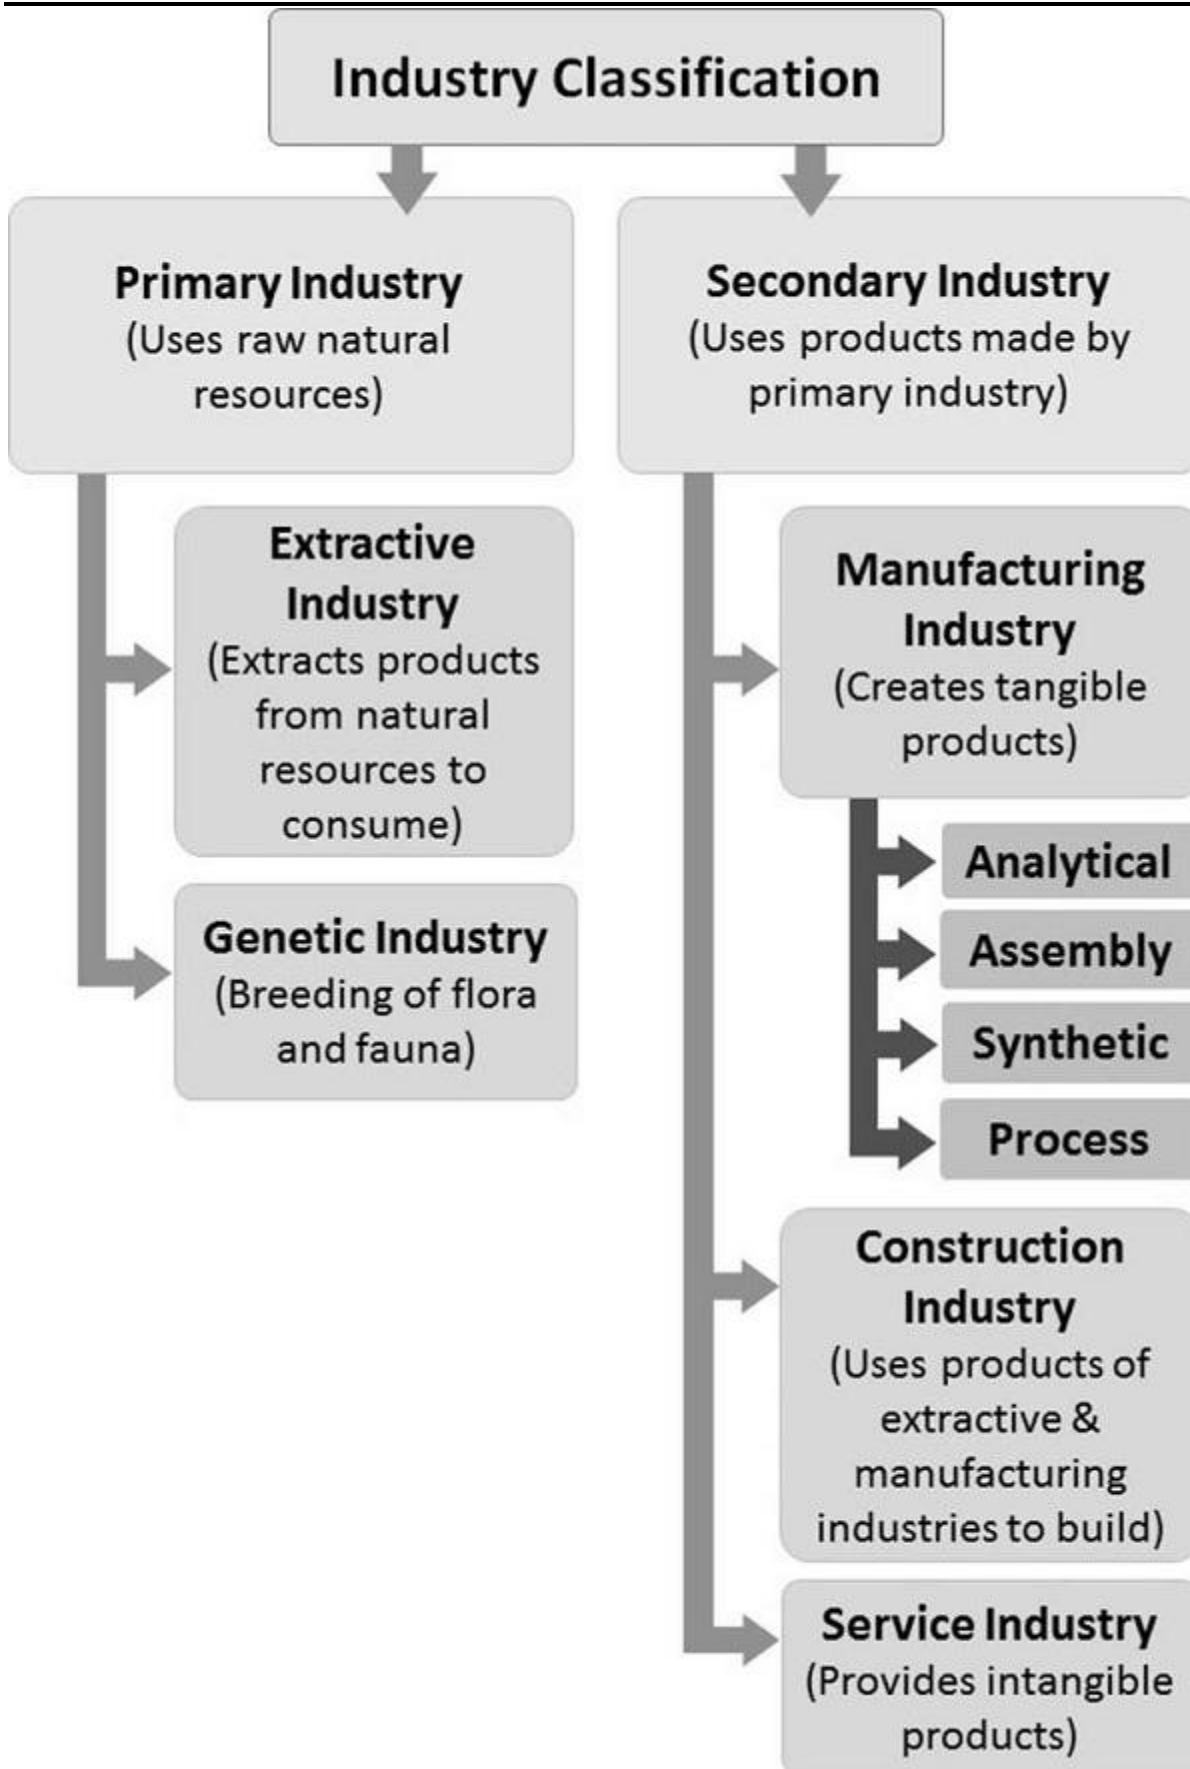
Industry Classification

Primary Industry
(Uses raw natural resources)

Extractive Industry
(Extracts products from natural resources to consume)

Genetic Industry
(Breeding of flora and fauna)

Secondary Industry
(Uses products made by primary industry)

Manufacturing Industry
(Creates tangible products)

Analytical

Assembly

Synthetic

Process

Construction Industry
(Uses products of extractive & manufacturing industries to build)

Service Industry
(Provides intangible products)